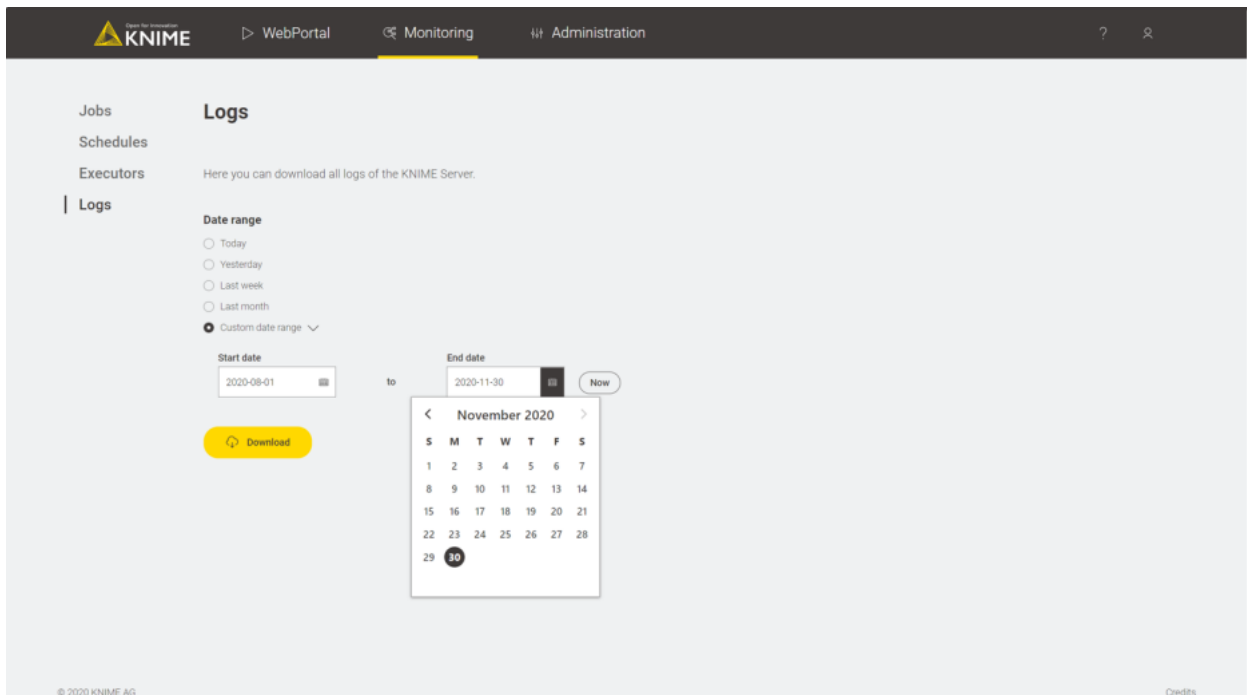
Open for Innovation
KNIME

WebPortal
Monitoring
Administration

?

Jobs
Schedules
Executors
Logs

Logs

Here you can download all logs of the KNIME Server.

Date range

Today
Yesterday
Last week
Last month
Custom date range

Start date
2020-08-01

to

End date
2020-11-30

Now

November 2020

| S | M | T | W | T | F | S |
|---|---|---|---|---|---|---|
| 1 | 2 | 3 | 4 | 5 | 6 | 7 |
| 8 | 9 | 10 | 11 | 12 | 13 | 14 |
| 15 | 16 | 17 | 18 | 19 | 20 | 21 |
| 22 | 23 | 24 | 25 | 26 | 27 | 28 |
| 29 | 30 | | | | | |

Download

© 2020 KNIME AG

Credits